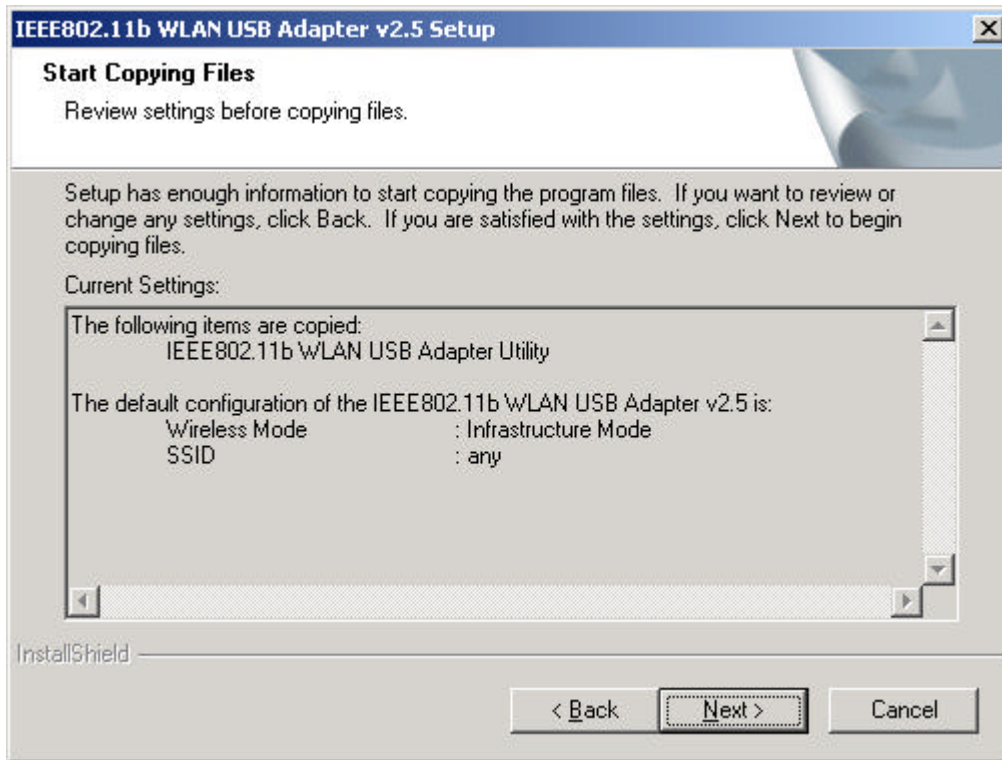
IEEE802.11b WLAN USB Adapter v2.5 Setup

Start Copying Files

Review settings before copying files.

Setup has enough information to start copying the program files. If you want to review or change any settings, click Back. If you are satisfied with the settings, click Next to begin copying files.

Current Settings:

The following items are copied:
IEEE802.11b WLAN USB Adapter Utility

The default configuration of the IEEE802.11b WLAN USB Adapter v2.5 is:
Wireless Mode : Infrastructure Mode
SSID : any

InstallShield

< Back
Next >
Cancel